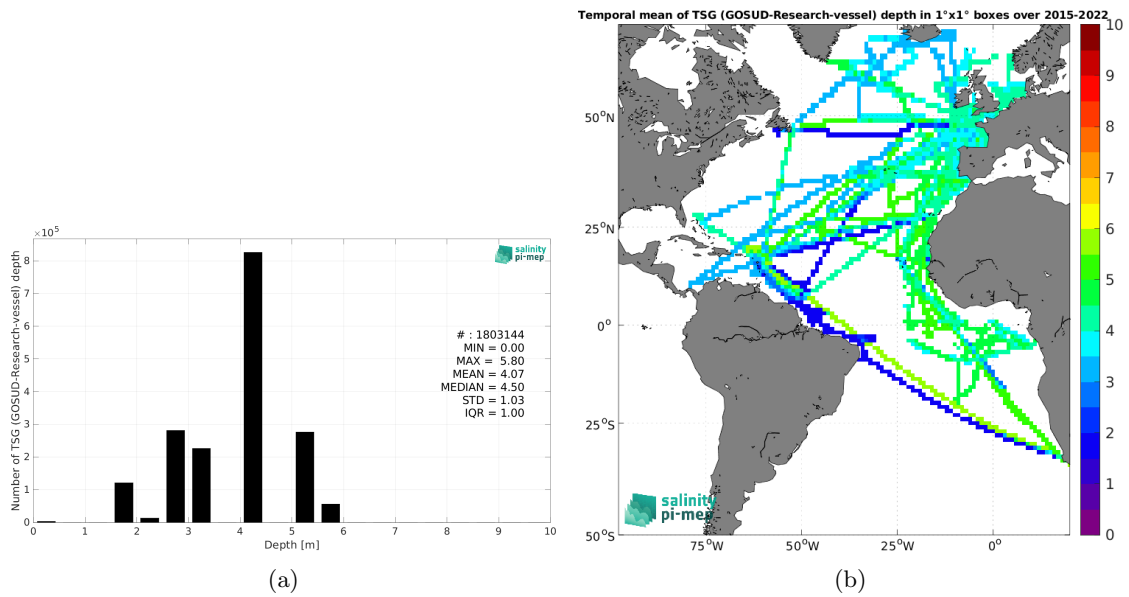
$\times 10^5$

salinity pi-mep

8
7
6
5
4
3
2
1
0

Number of TSG (GOSUD-Research-vessel) depth

# : 1803144
MIN = 0.00
MAX = 5.80
MEAN = 4.07
MEDIAN = 4.50
STD = 1.03
IQR = 1.00

0 1 2 3 4 5 6 7 8 9 10
Depth [m]

(a)

Temporal mean of TSG (GOSUD-Research-vessel) depth in 1°x1° boxes over 2015-2022

50°N
25°N
0°
25°S
50°S

75°W 50°W 25°W 0°

salinity pi-mep

10
9
8
7
6
5
4
3
2
1
0

(b)